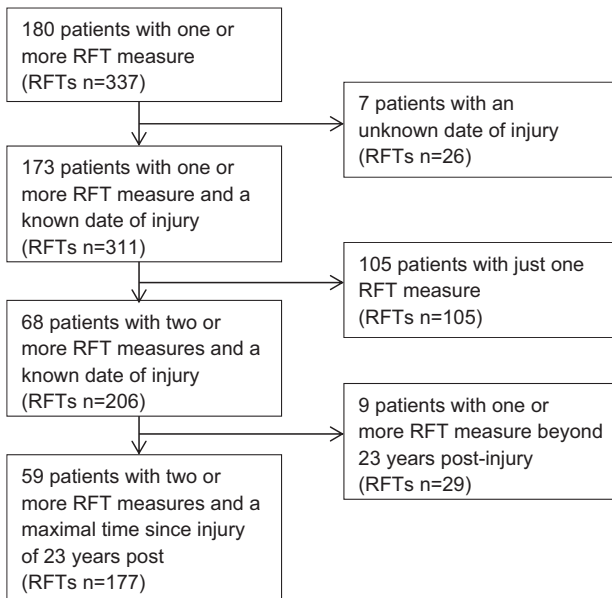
180 patients with one or more RFT measure
(RFTs n=337)

7 patients with an unknown date of injury
(RFTs n=26)

173 patients with one or more RFT measure and a known date of injury
(RFTs n=311)

105 patients with just one RFT measure
(RFTs n=105)

68 patients with two or more RFT measures and a known date of injury
(RFTs n=206)

9 patients with one or more RFT measure beyond 23 years post-injury
(RFTs n=29)

59 patients with two or more RFT measures and a maximal time since injury of 23 years post
(RFTs n=177)